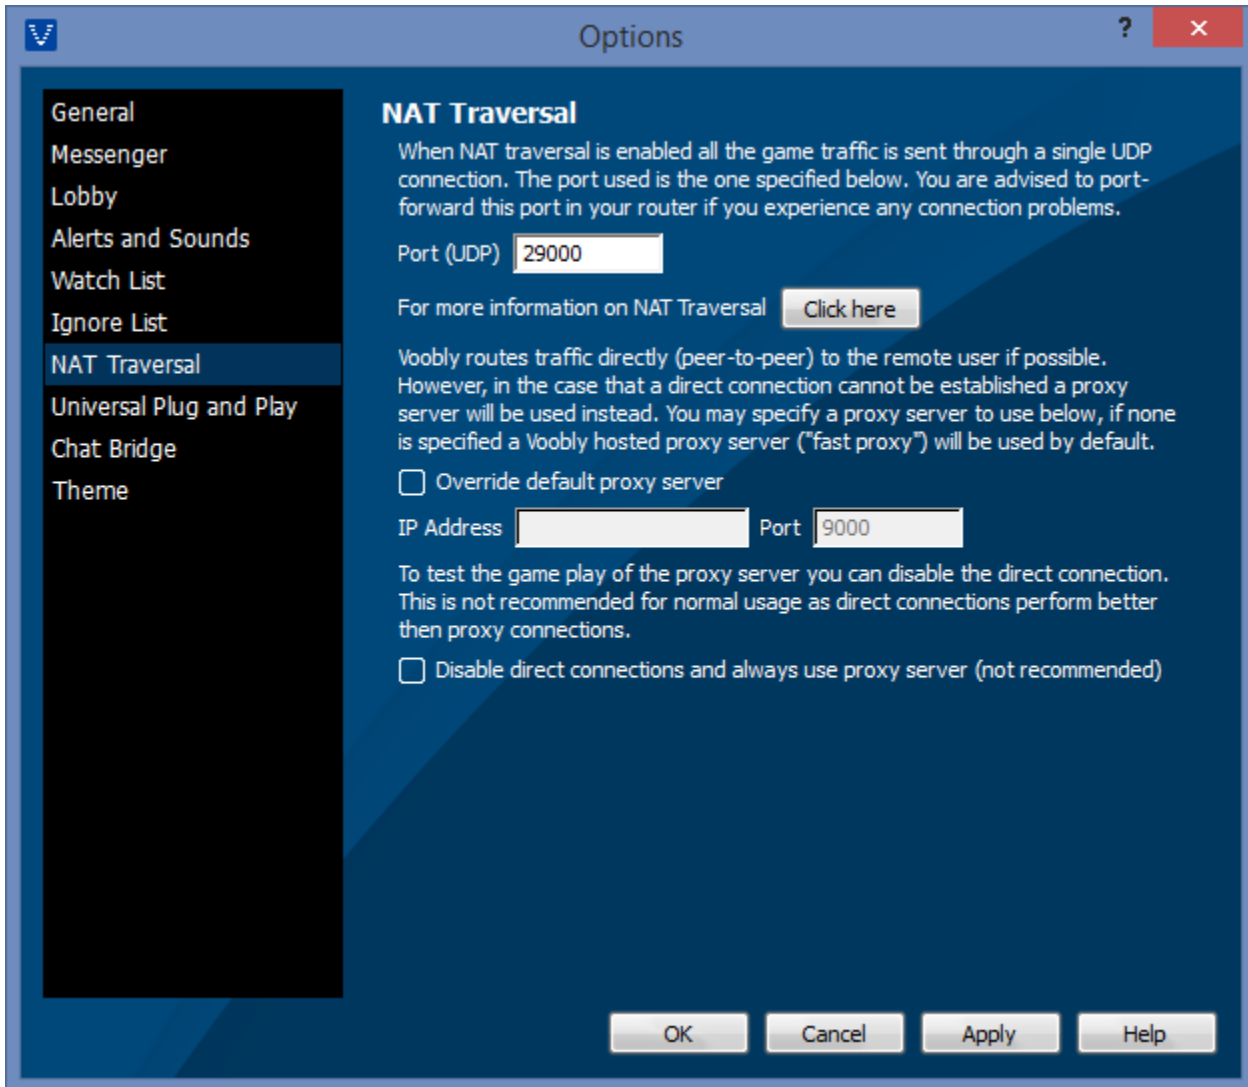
Options

?

General
Messenger
Lobby
Alerts and Sounds
Watch List
Ignore List
NAT Traversal
Universal Plug and Play
Chat Bridge
Theme

NAT Traversal

When NAT traversal is enabled all the game traffic is sent through a single UDP connection. The port used is the one specified below. You are advised to port-forward this port in your router if you experience any connection problems.

Port (UDP) 29000

For more information on NAT Traversal Click here

Voobly routes traffic directly (peer-to-peer) to the remote user if possible. However, in the case that a direct connection cannot be established a proxy server will be used instead. You may specify a proxy server to use below, if none is specified a Voobly hosted proxy server ("fast proxy") will be used by default.

Override default proxy server

IP Address Port 9000

To test the game play of the proxy server you can disable the direct connection. This is not recommended for normal usage as direct connections perform better then proxy connections.

Disable direct connections and always use proxy server (not recommended)

OK Cancel Apply Help